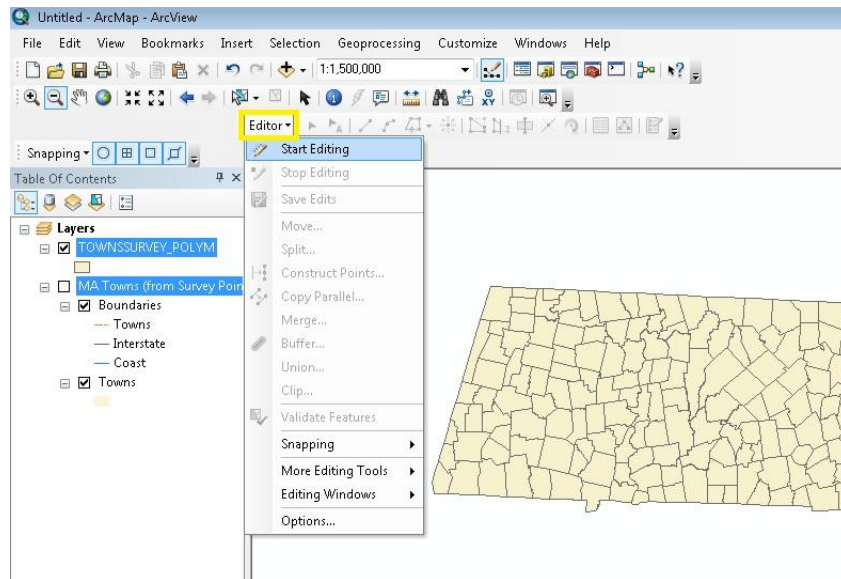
Untitled - ArcMap - ArcView

File Edit View Bookmarks Insert Selection Geoprocessing Customize Windows Help

1:1,500,000

Editor ▾

Snapping ▾

Table Of Contents

Layers
TOWNSSURVEY_POLYM
MA Towns (from Survey Poin
Boundaries
Towns
Interstate
Coast
Towns

Start Editing
Stop Editing
Save Edits
Move...
Split...
Construct Points...
Copy Parallel...
Merge...
Buffer...
Union...
Clip...
Validate Features
Snapping
More Editing Tools
Editing Windows
Options...